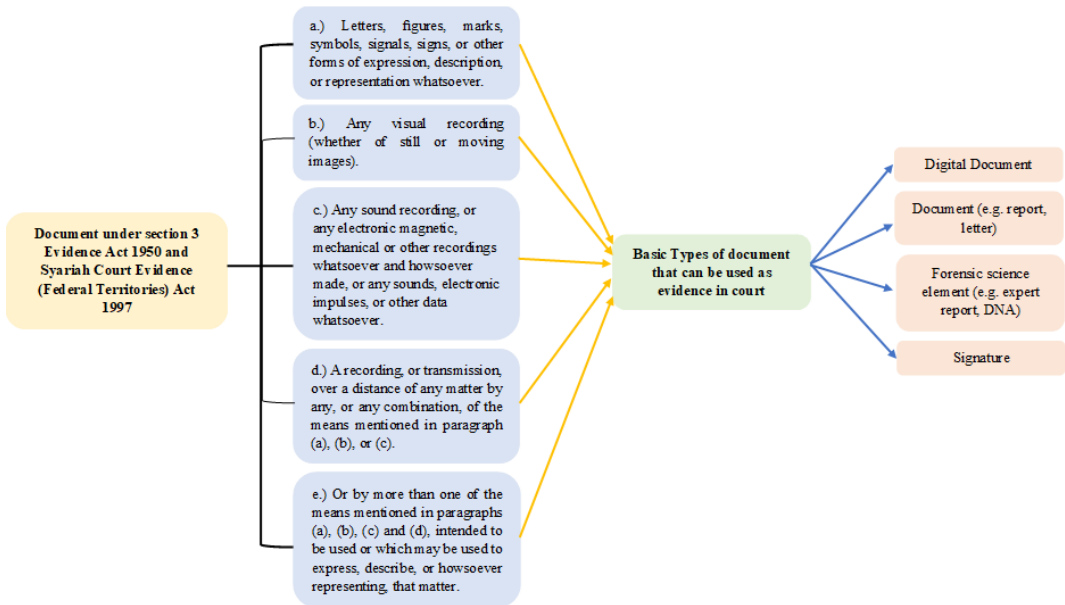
Document under section 3 Evidence Act 1950 and Syariah Court Evidence (Federal Territories) Act 1997

a.) Letters, figures, marks, symbols, signals, signs, or other forms of expression, description, or representation whatsoever.

b.) Any visual recording (whether of still or moving images).

c.) Any sound recording, or any electronic magnetic, mechanical or other recordings whatsoever and howsoever made, or any sounds, electronic impulses, or other data whatsoever.

d.) A recording, or transmission, over a distance of any matter by any, or any combination, of the means mentioned in paragraph (a), (b), or (c).

e.) Or by more than one of the means mentioned in paragraphs (a), (b), (c) and (d), intended to be used or which may be used to express, describe, or howsoever representing, that matter.

Basic Types of document that can be used as evidence in court

Digital Document

Document (e.g. report, letter)

Forensic science element (e.g. expert report, DNA)

Signature